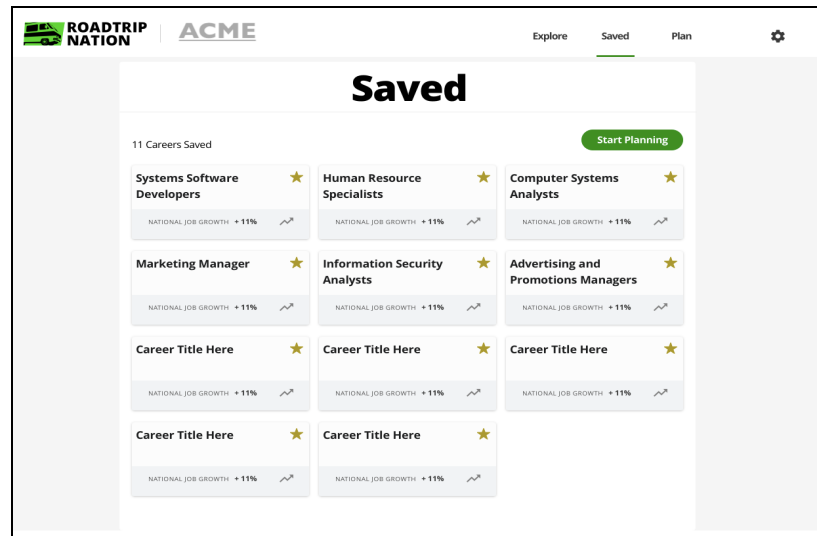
ROADTRIP NATION | ACME

Explore Saved Plan

Saved

11 Careers Saved

Start Planning

Systems Software Developers
NATIONAL JOB GROWTH + 11%

Human Resource Specialists
NATIONAL JOB GROWTH + 11%

Computer Systems Analysts
NATIONAL JOB GROWTH + 11%

Marketing Manager
NATIONAL JOB GROWTH + 11%

Information Security Analysts
NATIONAL JOB GROWTH + 11%

Advertising and Promotions Managers
NATIONAL JOB GROWTH + 11%

Career Title Here
NATIONAL JOB GROWTH + 11%

Career Title Here
NATIONAL JOB GROWTH + 11%

Career Title Here
NATIONAL JOB GROWTH + 11%

Career Title Here
NATIONAL JOB GROWTH + 11%

Career Title Here
NATIONAL JOB GROWTH + 11%